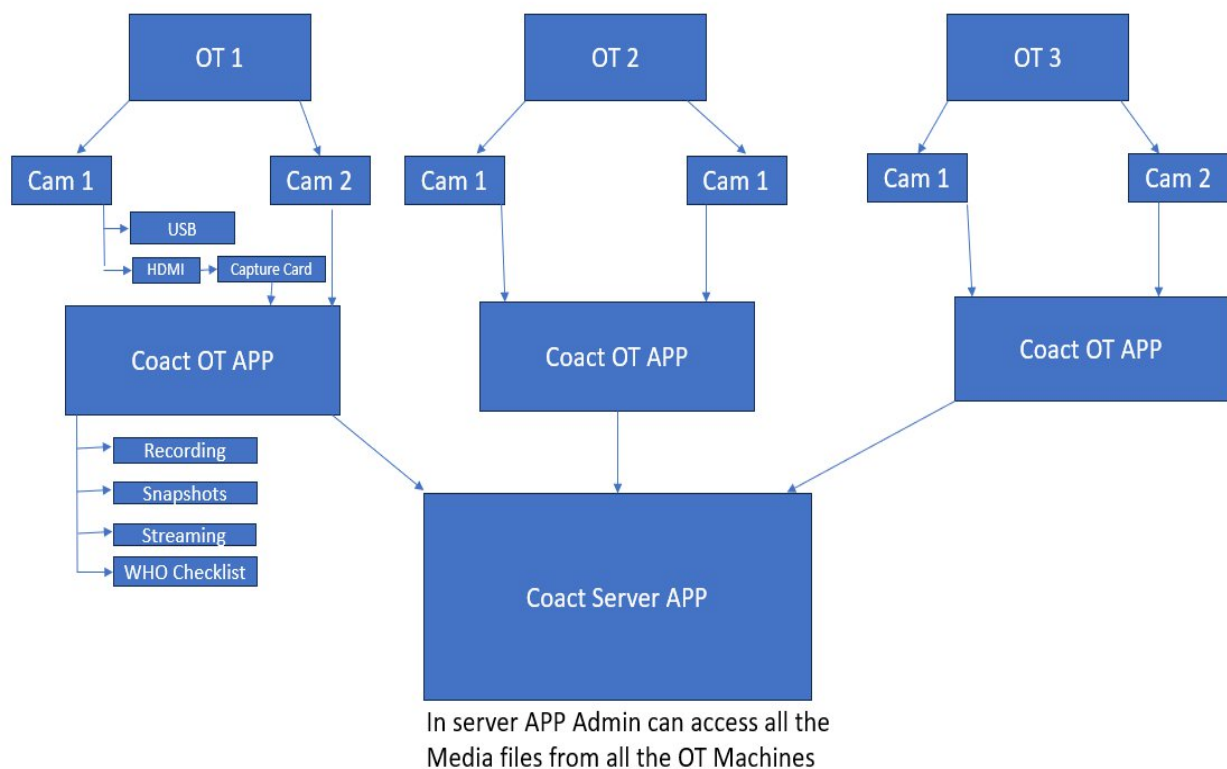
OT 1

OT 2

OT 3

Cam 1

Cam 2

Cam 1

Cam 1

Cam 1

Cam 2

USB

HDMI

Capture Card

Coact OT APP

Coact OT APP

Coact OT APP

Recording

Snapshots

Streaming

WHO Checklist

Coact Server APP

In server APP Admin can access all the Media files from all the OT Machines